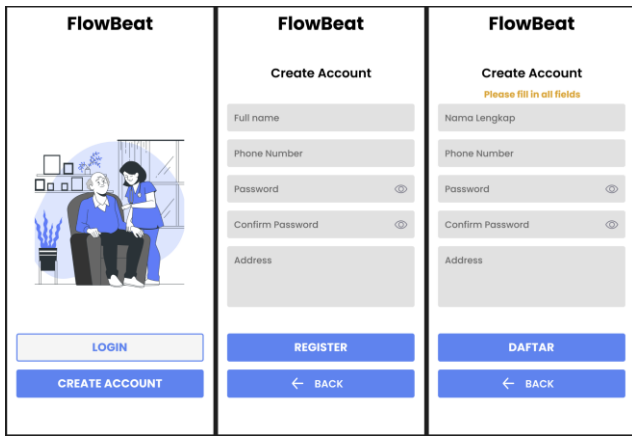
FlowBeat

LOGIN

CREATE ACCOUNT

FlowBeat

Create Account

Full name

Phone Number

Password

Confirm Password

Address

REGISTER

← BACK

FlowBeat

Create Account

Please fill in all fields

Nama Lengkap

Phone Number

Password

Confirm Password

Address

DAFTAR

← BACK